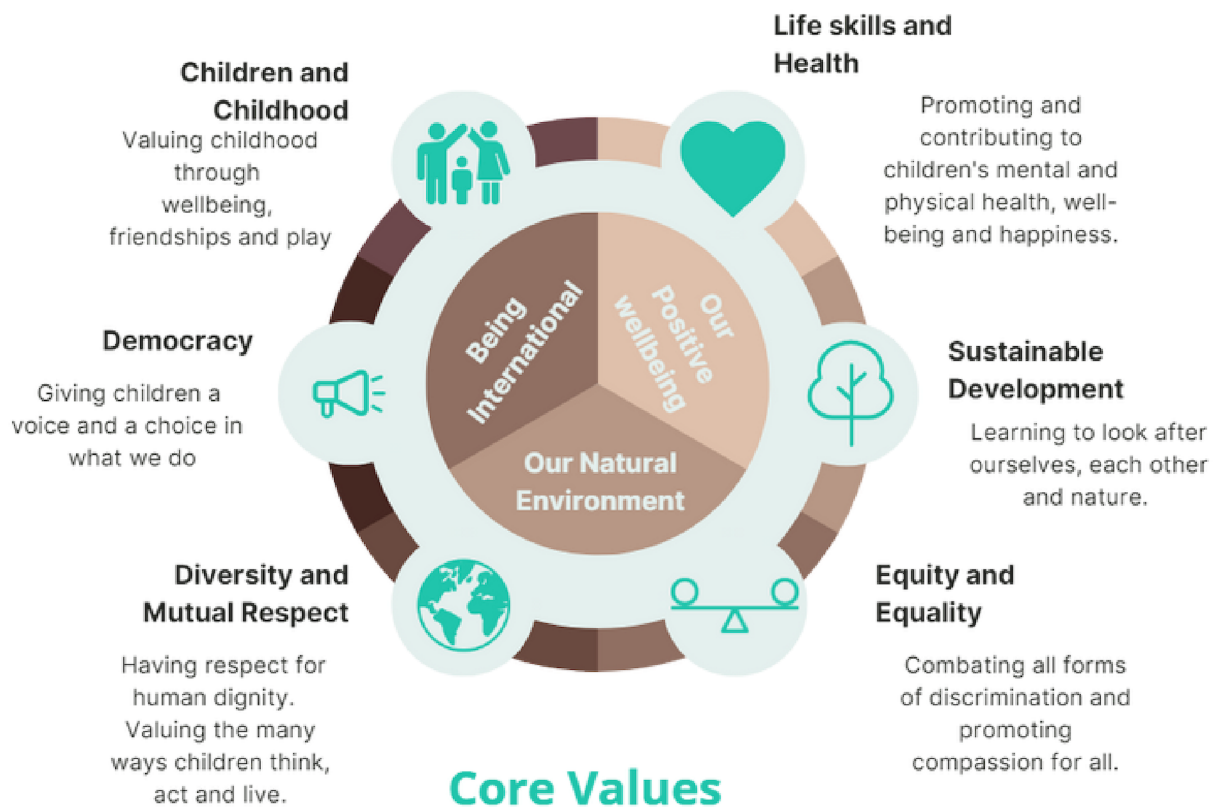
Children and Childhood

Valuing childhood through wellbeing, friendships and play

Life skills and Health

Promoting and contributing to children's mental and physical health, well-being and happiness.

Democracy

Giving children a voice and a choice in what we do

Being International

Our Positive wellbeing

Our Natural Environment

Sustainable Development

Learning to look after ourselves, each other and nature.

Diversity and Mutual Respect

Having respect for human dignity. Valuing the many ways children think, act and live.

Equity and Equality

Combating all forms of discrimination and promoting compassion for all.

Core Values